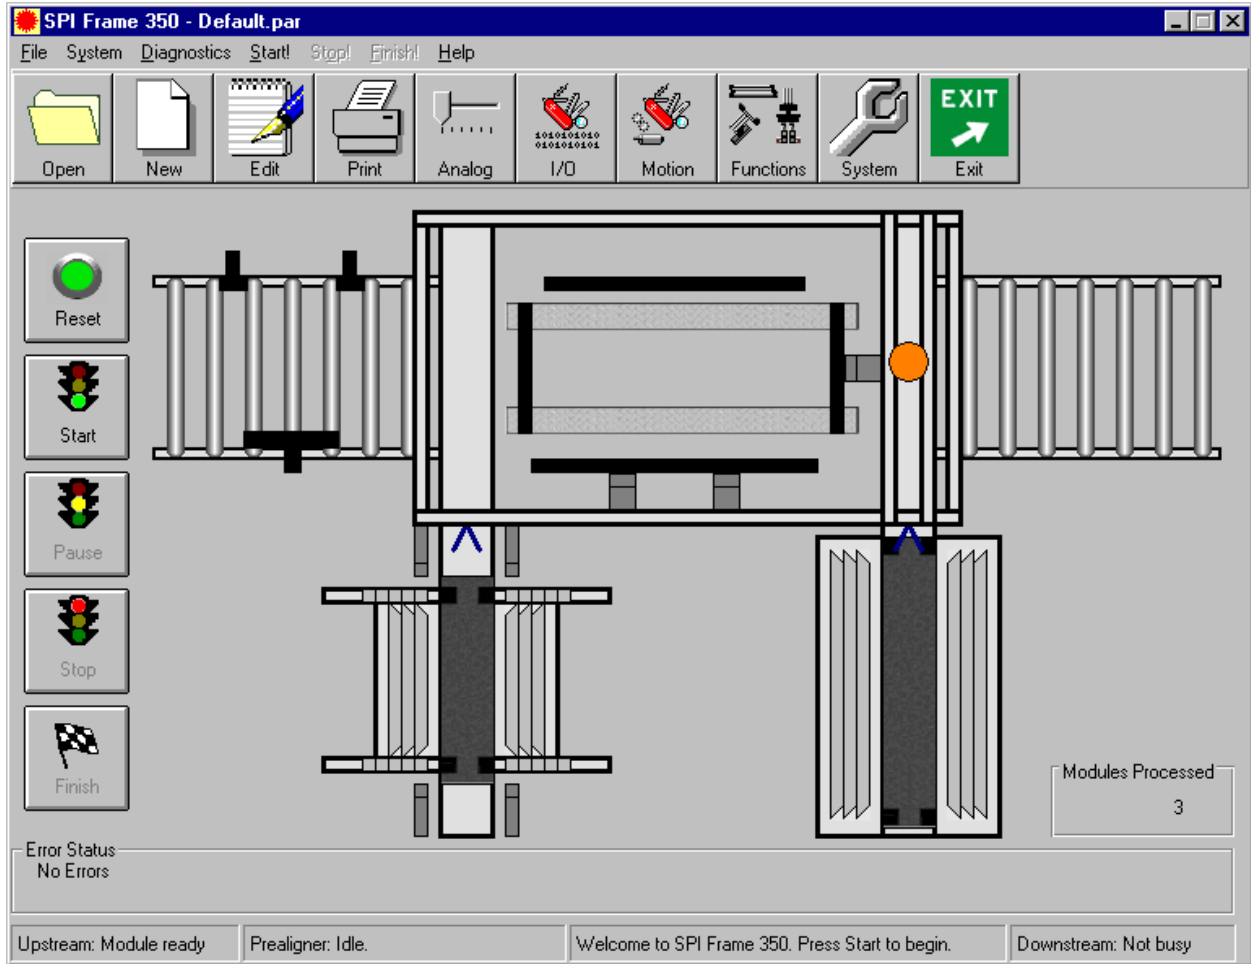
SPI Frame 350 - Default.par

File System Diagnostics Start! Stop! Finish! Help

Open New Edit Print Analog I/O Motion Functions System EXIT Exit

1010101010
0101010101

Reset
Start
Pause
Stop
Finish

Modules Processed
3

Error Status
No Errors

Upstream: Module ready | Prealigner: Idle. | Welcome to SPI Frame 350. Press Start to begin. | Downstream: Not busy